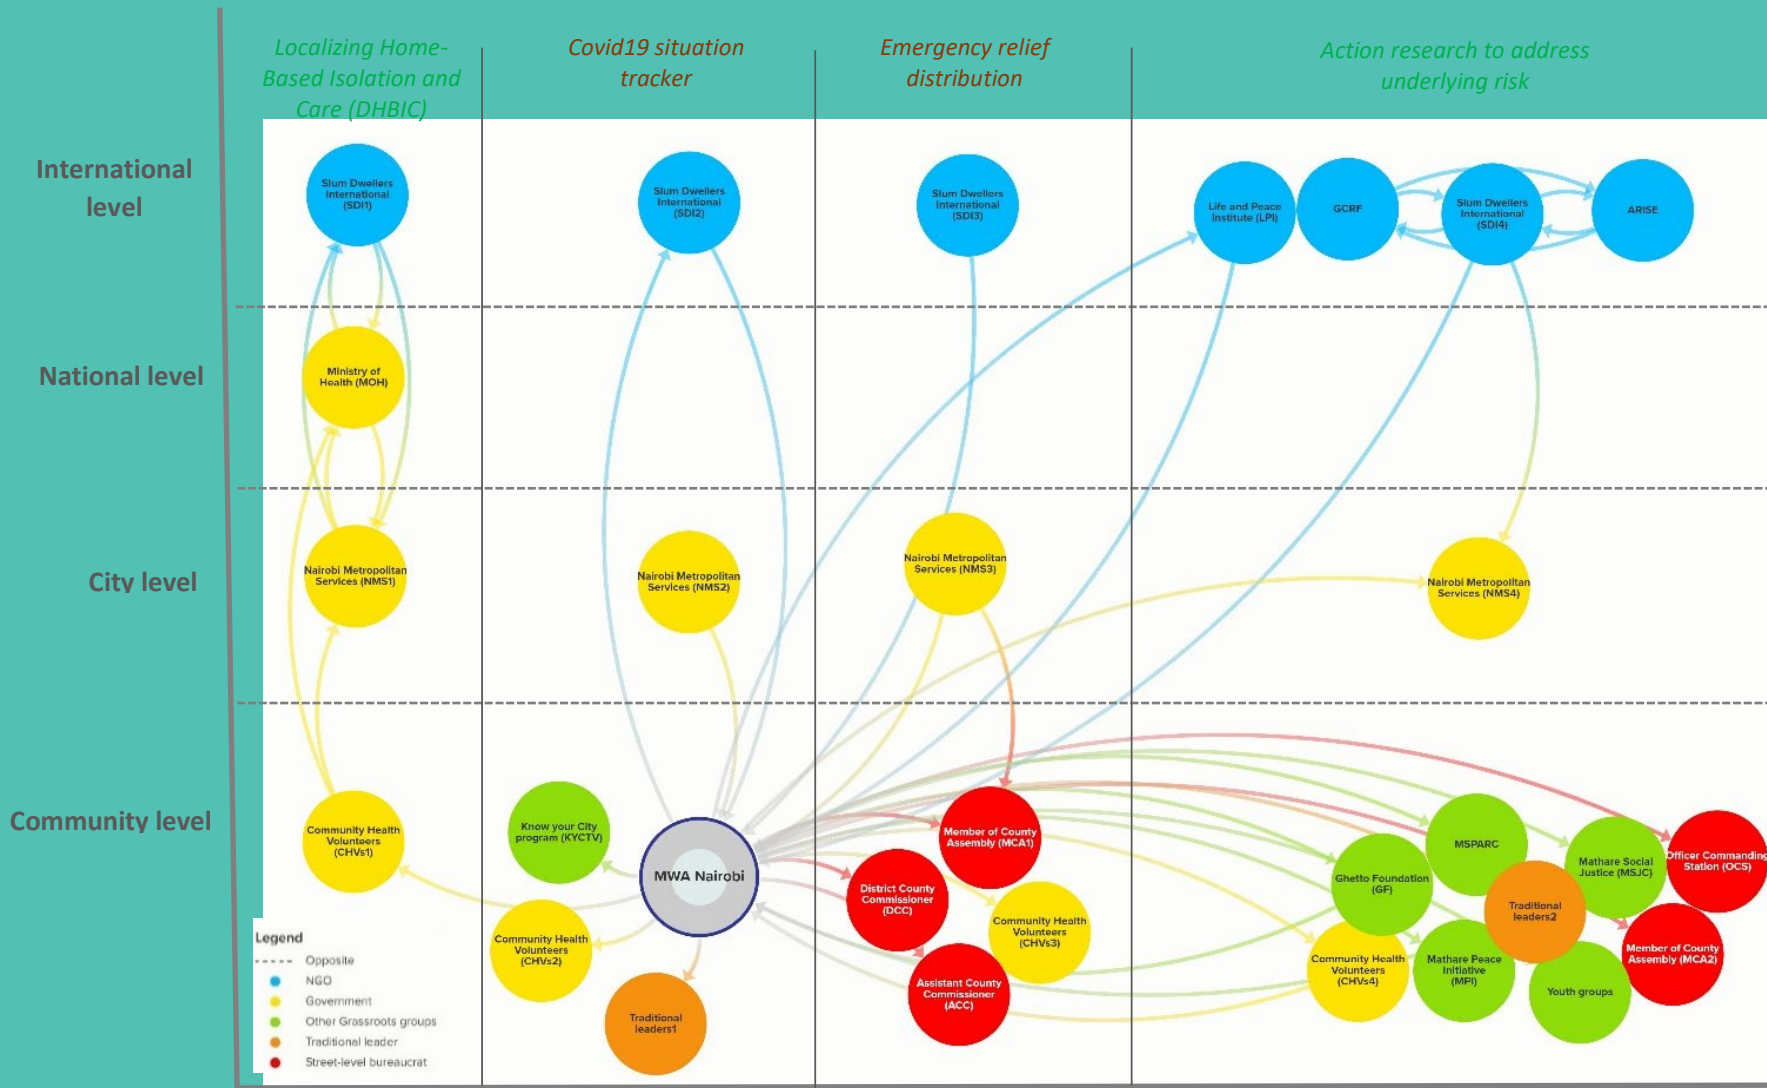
Localizing Home-Based Isolation and Care (DHBIC)

Covid19 situation tracker

Emergency relief distribution

Action research to address underlying risk

International level

National level

City level

Community level

Slum Dwellers International (SDI1)

Ministry of Health (MOH)

Nairobi Metropolitan Services (NMS1)

Community Health Volunteers (CHVs1)

Slum Dwellers International (SDI2)

Nairobi Metropolitan Services (NMS2)

Know your City program (KYCTV)

MWA Nairobi

Community Health Volunteers (CHVs2)

Traditional leaders1

Slum Dwellers International (SDI3)

Nairobi Metropolitan Services (NMS3)

Member of County Assembly (MCA1)

District County Commissioner (DCC)

Community Health Volunteers (CHVs3)

Assistant County Commissioner (ACC)

Life and Peace Institute (LPI)

GCRF

Slum Dwellers International (SDI4)

ARISE

Nairobi Metropolitan Services (NMS4)

MSPARC

Ghetto Foundation (GF)

Traditional leaders2

Mathare Social Justice (MSJC)

Officer Commanding Station (OCS)

Community Health Volunteers (CHVs4)

Mathare Peace Initiative (MPI)

Youth groups

Member of County Assembly (MCA2)

Legend
Opposite
NGO
Government
Other Grassroots groups
Traditional leader
Street-level bureaucrat